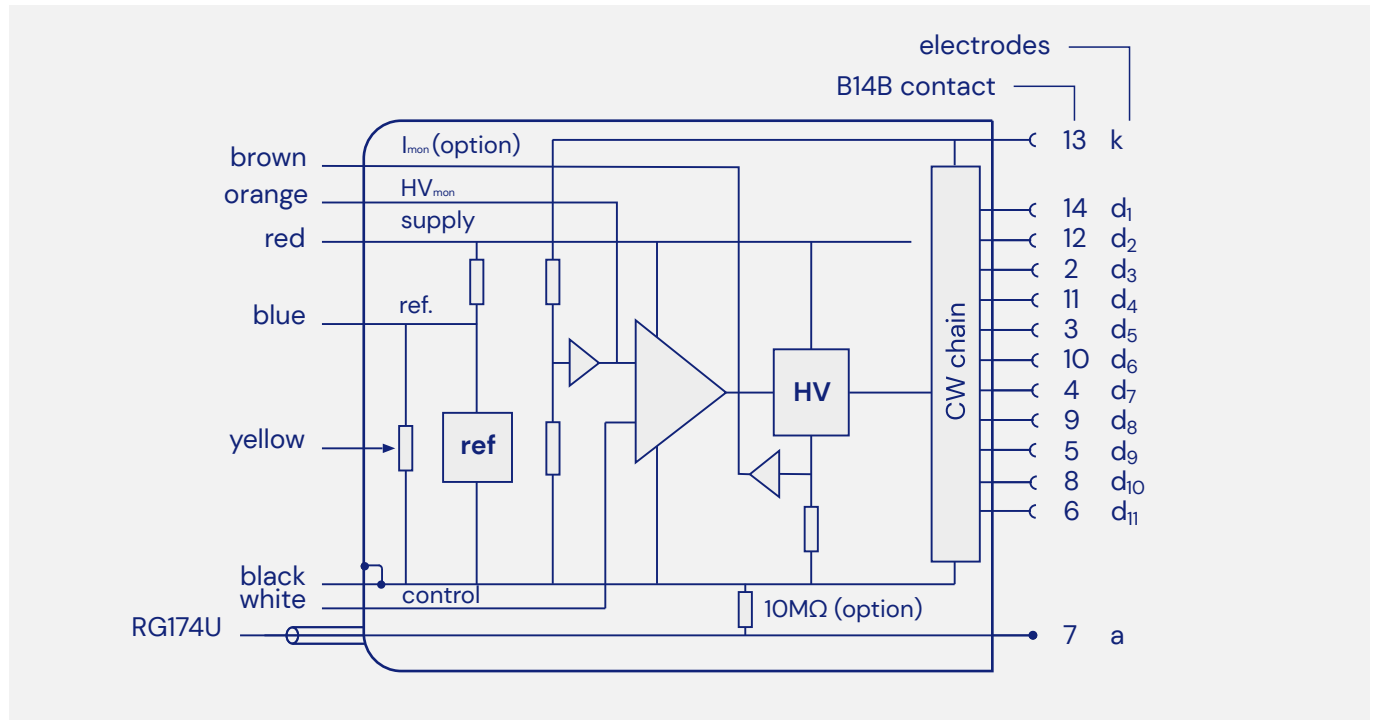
electrodes
B14B contact

brown
orange
red
blue
yellow
black
white
RG174U

$I_{mon}$ (option)
$HV_{mon}$
supply
ref.
ref
HV
CW chain
control
10MΩ (option)

13 k
14 $d_1$
12 $d_2$
2 $d_3$
11 $d_4$
3 $d_5$
10 $d_6$
4 $d_7$
9 $d_8$
5 $d_9$
8 $d_{10}$
6 $d_{11}$
7 a